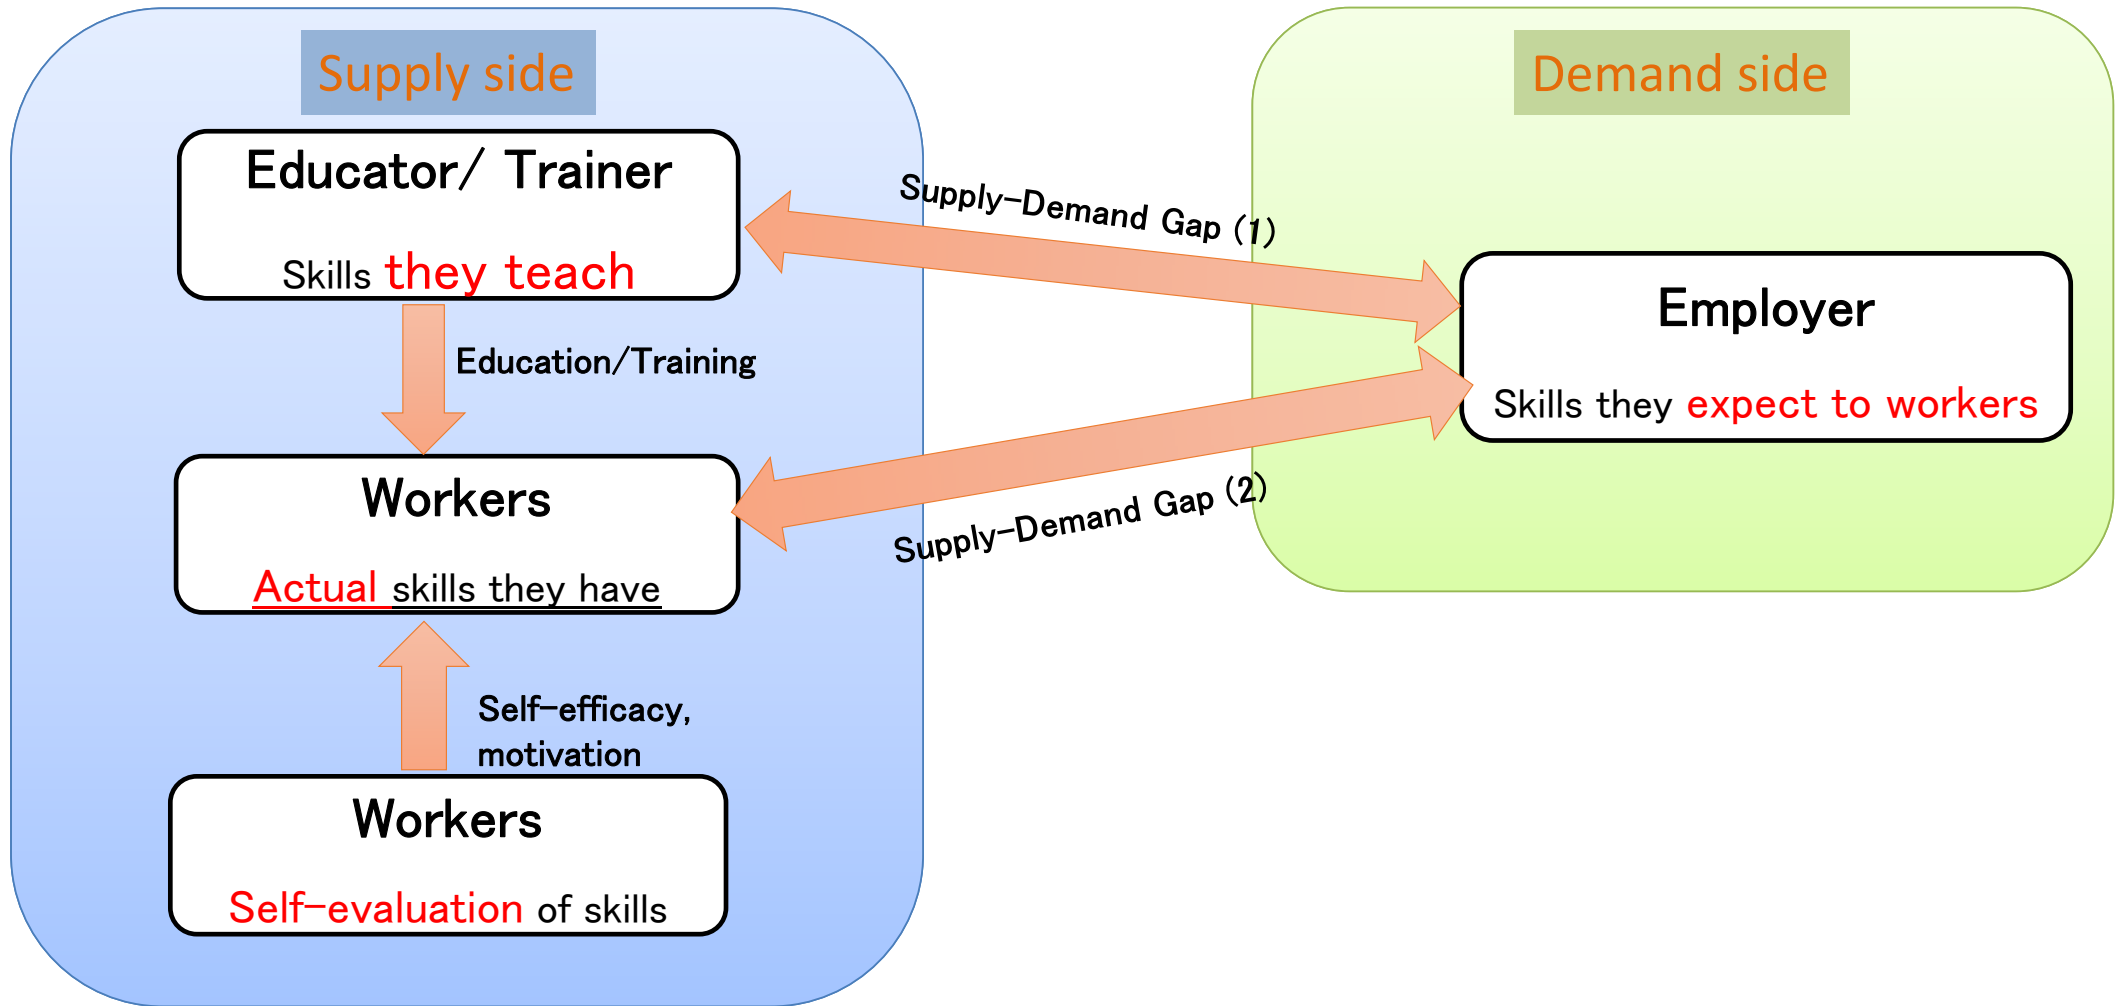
Supply side

Educator/ Trainer

Skills they teach

Education/Training

Workers

Actual skills they have

Self-efficacy, motivation

Workers

Self-evaluation of skills

Demand side

Supply-Demand Gap (1)

Employer

Skills they expect to workers

Supply-Demand Gap (2)